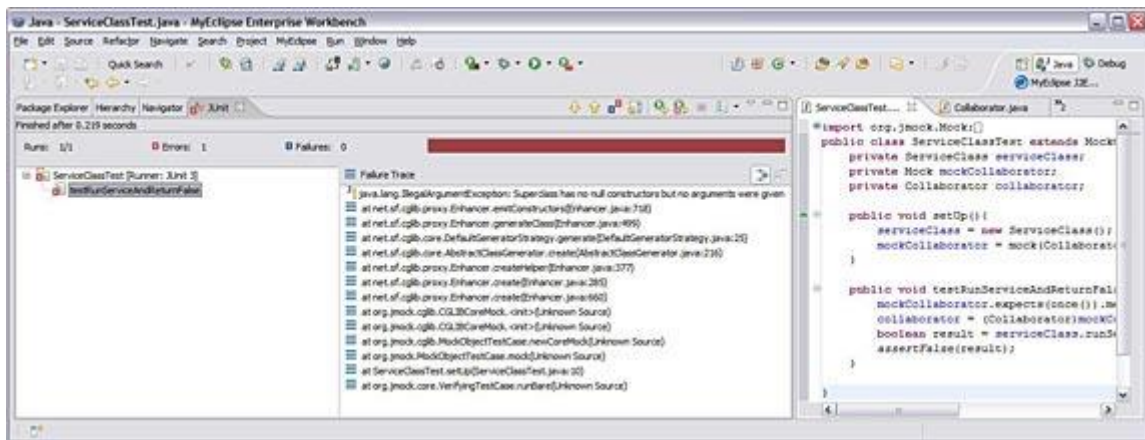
Java - ServiceClassTest.java - MyEclipse Enterprise Workbench

File Edit Source Refactor Navigate Search Project MyEclipse Run Window Help

Quick Search

Java Debug
MyEclipse J2E...

Package Explorer Hierarchy Navigator JUnit

Finished after 0.219 seconds

Runs: 1/1 Errors: 1 Failures: 0

ServiceClassTest [Runner: JUnit 3]
testRunServiceAndReturnFalse

Failure Trace

java.lang.IllegalArgumentException: Superclass has no null constructors but no arguments were given
at net.sf.cglib.proxy.Enhancer.emitConstructors(Enhancer.java:718)
at net.sf.cglib.proxy.Enhancer.generateClass(Enhancer.java:499)
at net.sf.cglib.core.DefaultGeneratorStrategy.generate(DefaultGeneratorStrategy.java:25)
at net.sf.cglib.core.AbstractClassGenerator.create(AbstractClassGenerator.java:216)
at net.sf.cglib.proxy.Enhancer.createHelper(Enhancer.java:377)
at net.sf.cglib.proxy.Enhancer.create(Enhancer.java:285)
at net.sf.cglib.proxy.Enhancer.create(Enhancer.java:660)
at org.jmock.cglib.CGLIBCoreMock.<init>(Unknown Source)
at org.jmock.cglib.CGLIBCoreMock.<init>(Unknown Source)
at org.jmock.cglib.MockObjectTestCase.newCoreMock(Unknown Source)
at org.jmock.MockObjectTestCase.mock(Unknown Source)
at ServiceClassTest.setUp(ServiceClassTest.java:10)
at org.jmock.core.VerifyingTestCase.runBare(Unknown Source)

ServiceClassTest.... Collaborator.java

import org.jmock.Mock;
public class ServiceClassTest extends Mock
    private ServiceClass serviceClass;
    private Mock mockCollaborator;
    private Collaborator collaborator;

    public void setUp(){
        serviceClass = new ServiceClass();
        mockCollaborator = mock(Collaborat
    }

    public void testRunServiceAndReturnFal
        mockCollaborator.expects(once()).me
        collaborator = (Collaborator)mockCo
        boolean result = serviceClass.runS
        assertFalse(result);
    }

}